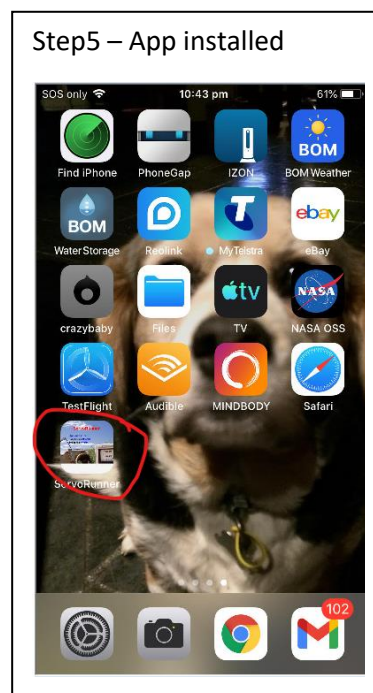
Step5 – App installed

SOS only
10:43 pm
61%

Find iPhone
PhoneGap
IZON
BOM
BOM Weather
BOM
Water Storage
Reolink
MyTelstra
ebay
eBay
crazybaby
Files
tv
TV
NASA
NASA OSS
TestFlight
Audible
MINDBODY
Safari
ServoRunner

102